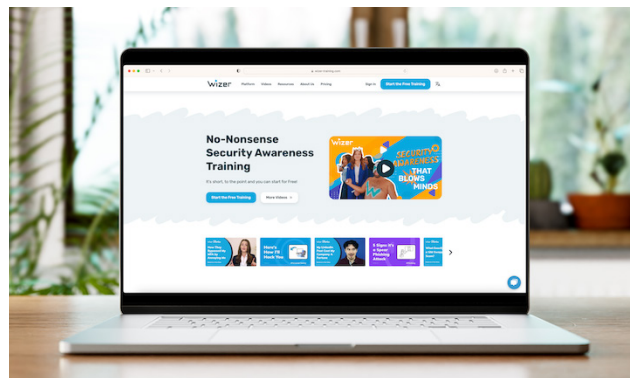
wizer Platform Videos Resources About Us Pricing Sign In Start the Free Training

No-Nonsense Security Awareness Training

It's short, to the point and you can start for free!

Start the Free Training More Videos →

wizer SECURITY AWARENESS THAT BLOWS MINDS

How's How I'll Hack You

5 Signs It's a Spear Phishing Attack

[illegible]